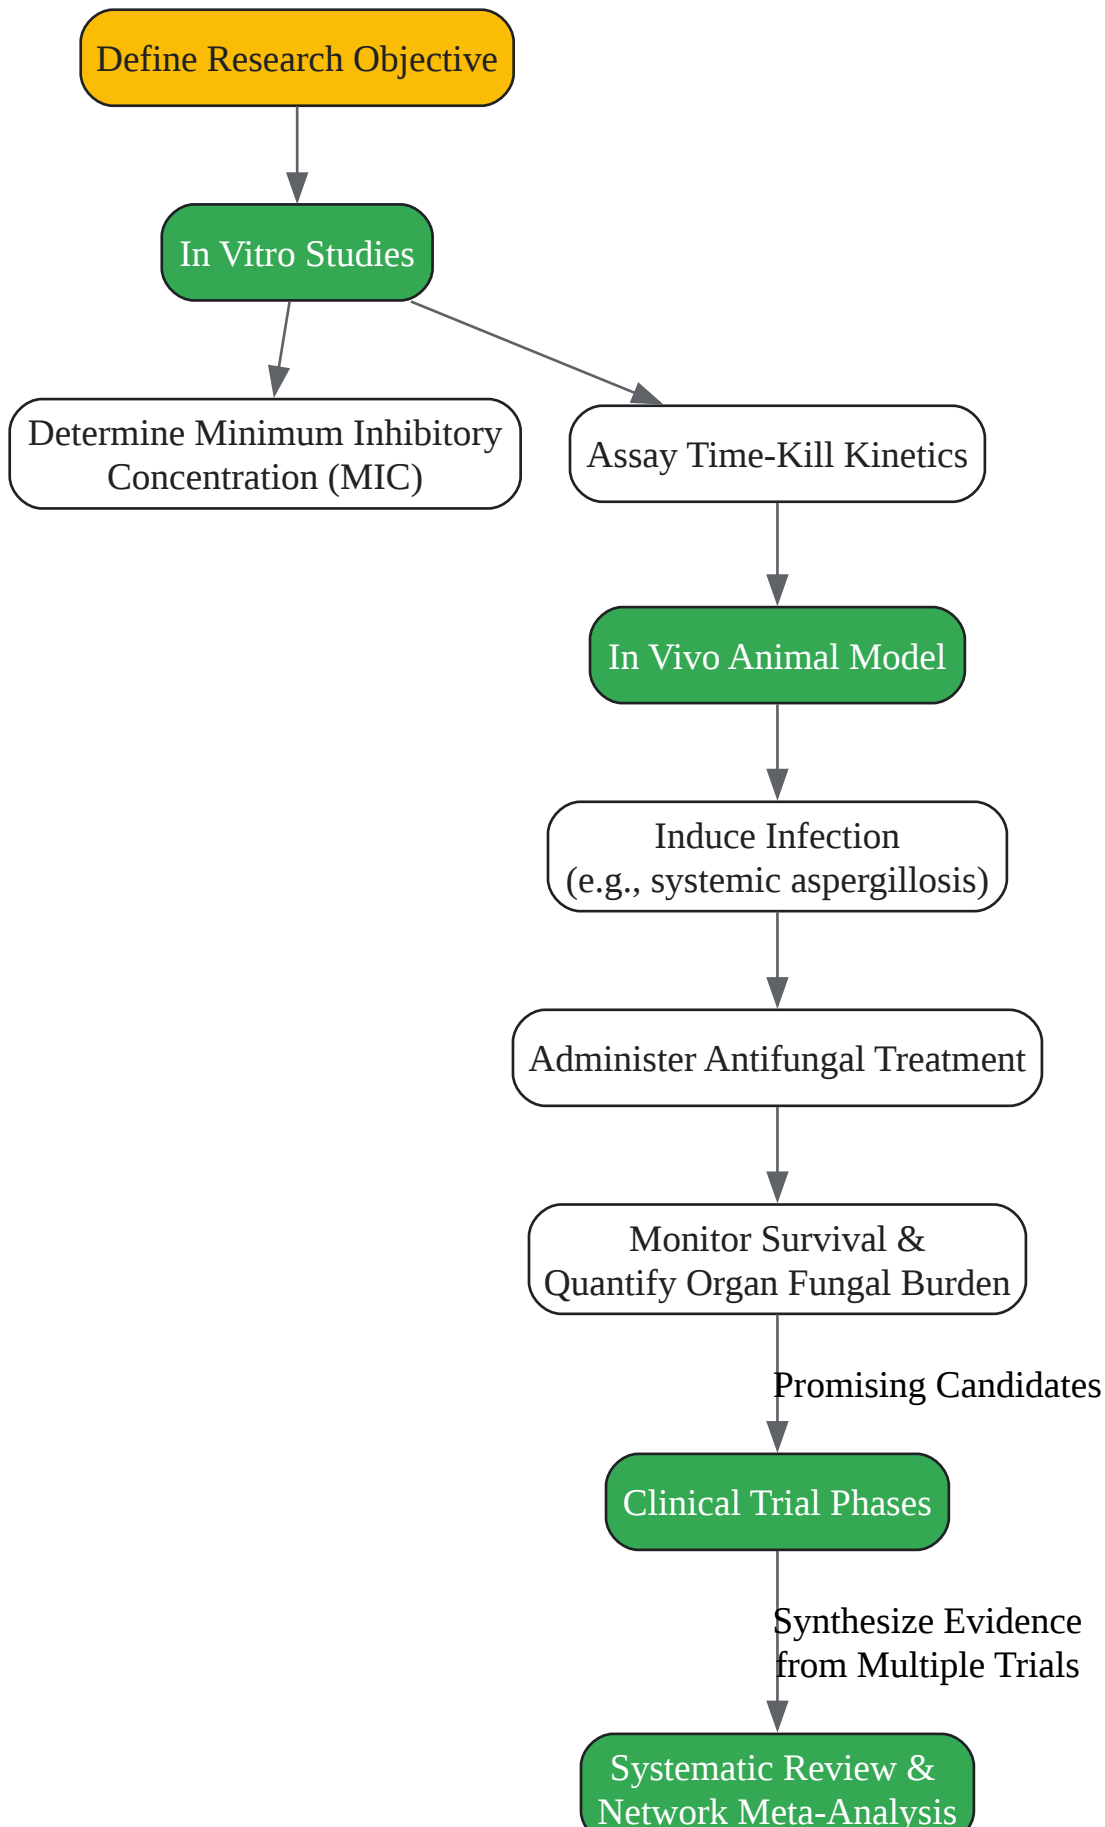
Define Research Objective

In Vitro Studies

Determine Minimum Inhibitory Concentration (MIC)

Assay Time-Kill Kinetics

In Vivo Animal Model

Induce Infection (e.g., systemic aspergillosis)

Administer Antifungal Treatment

Monitor Survival & Quantify Organ Fungal Burden

Promising Candidates

Clinical Trial Phases

Synthesize Evidence from Multiple Trials

Systematic Review & Network Meta-Analysis